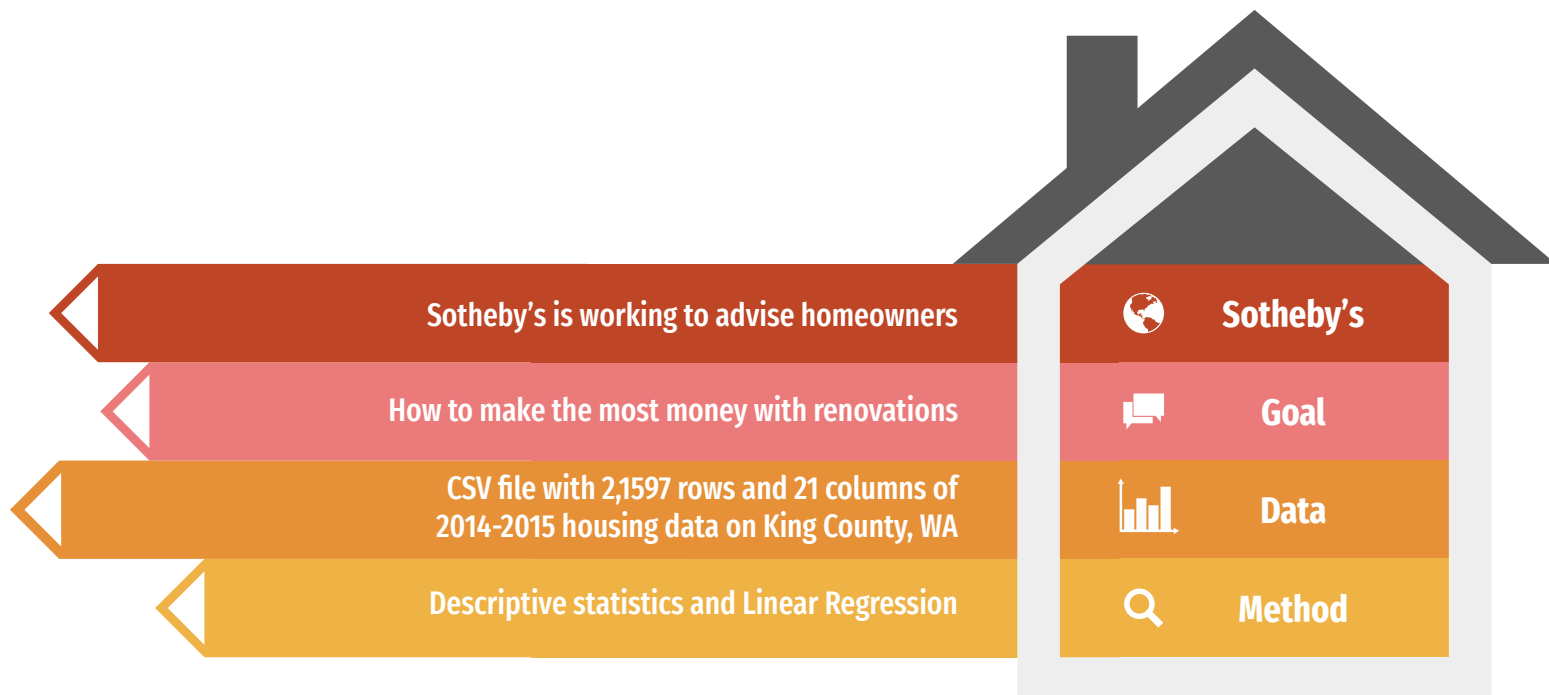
Sotheby's is working to advise homeowners

Sotheby's

How to make the most money with renovations

Goal

CSV file with 2,1597 rows and 21 columns of 2014-2015 housing data on King County, WA

Data

Descriptive statistics and Linear Regression

Method